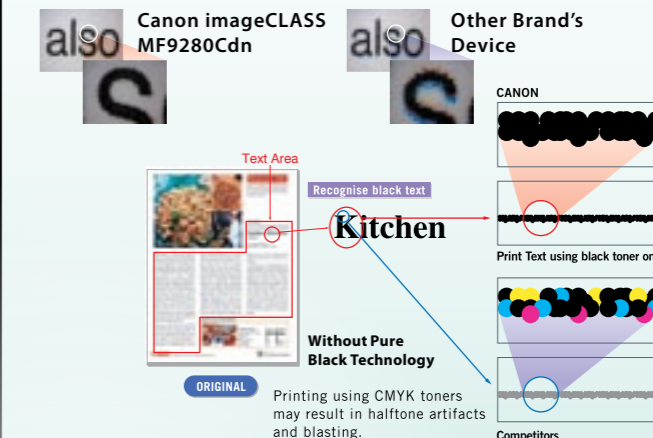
also

S

Canon imageCLASS MF9280Cdn

also

S

Other Brand's Device

CANON

Text Area

Recognise black text

Kitchen

Print Text using black toner or

Without Pure Black Technology

ORIGINAL

Printing using CMYK toners may result in halftone artifacts and blasting.

Competitors